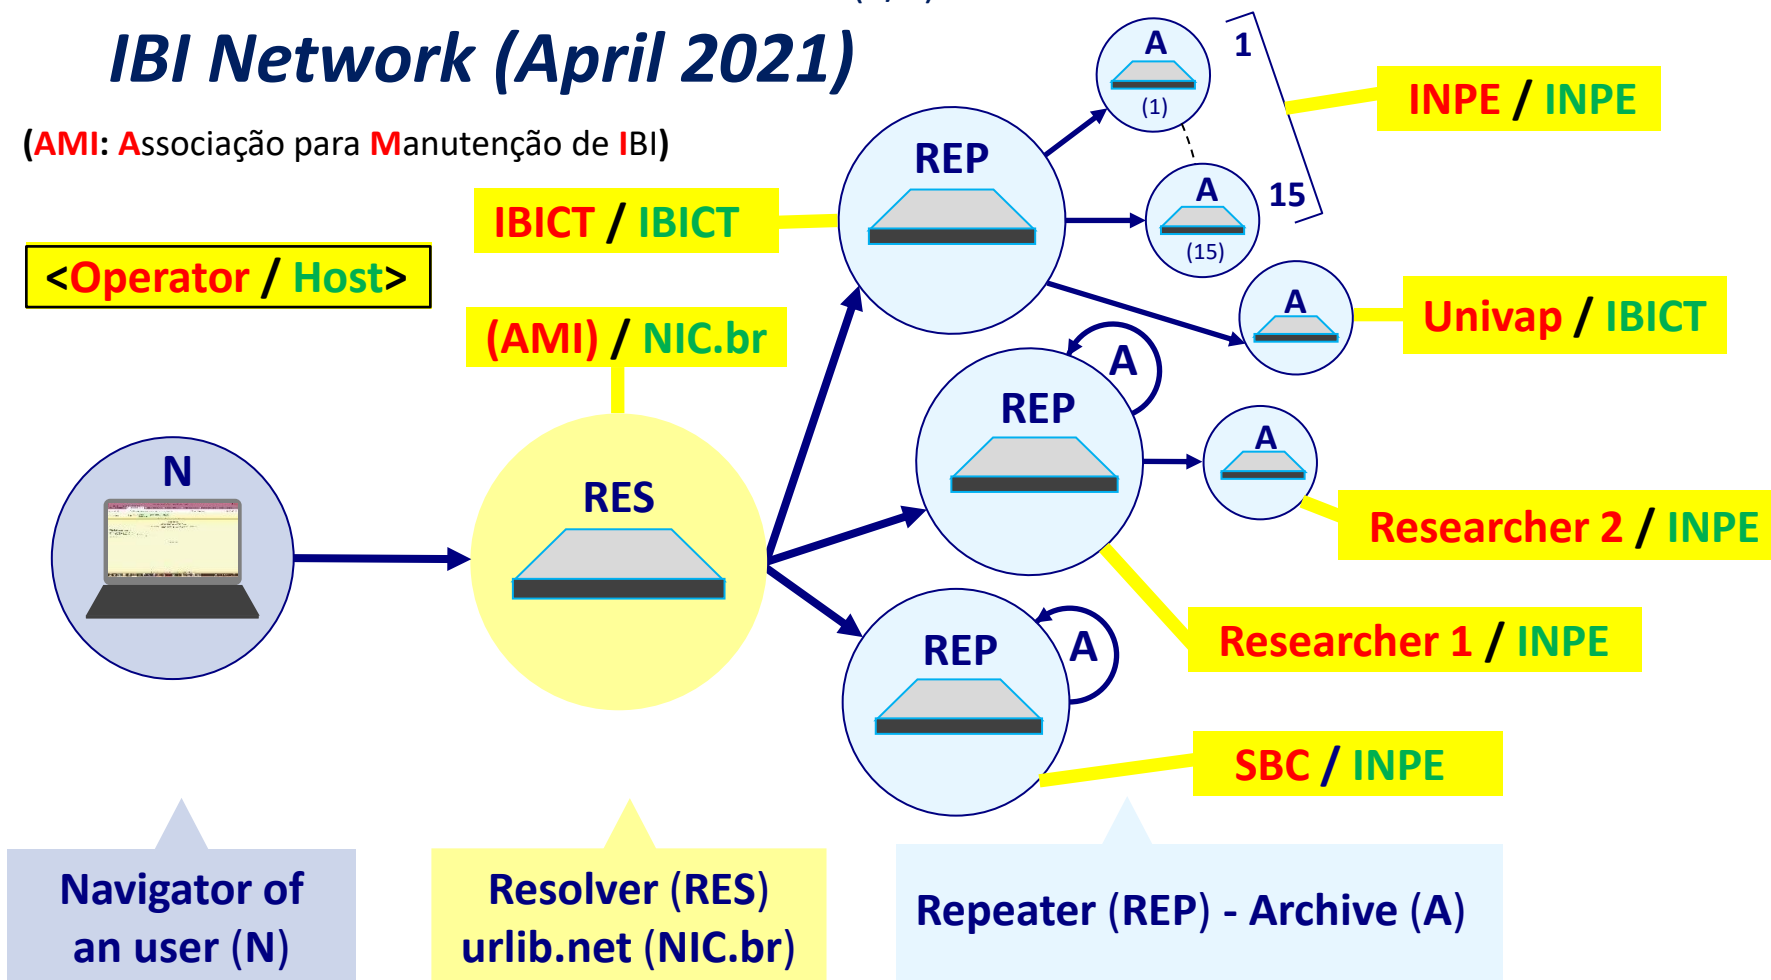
IBI Network (April 2021)

(AMI: Associação para Manutenção de IBI)

<Operator / Host>

IBICT / IBICT

(AMI) / NIC.br

REP

A

(1)

1

A

(15)

15

INPE / INPE

A

Univap / IBICT

REP

A

A

Researcher 2 / INPE

N

RES

REP

A

Researcher 1 / INPE

SBC / INPE

Navigator of an user (N)

Resolver (RES) urlib.net (NIC.br)

Repeater (REP) - Archive (A)